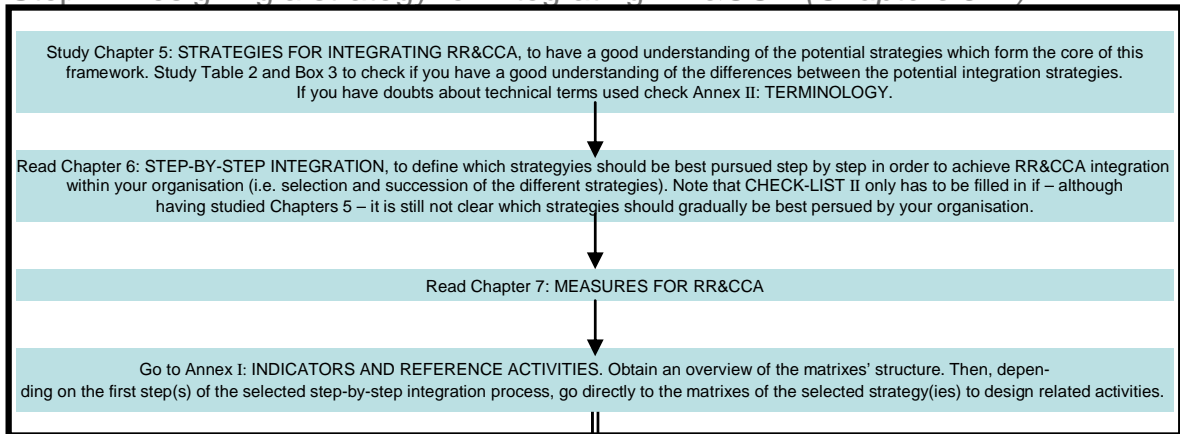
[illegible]

Study Chapter 5: STRATEGIES FOR INTEGRATING RR&CCA, to have a good understanding of the potential strategies which form the core of this framework. Study Table 2 and Box 3 to check if you have a good understanding of the differences between the potential integration strategies. If you have doubts about technical terms used check Annex II: TERMINOLOGY.

Read Chapter 6: STEP-BY-STEP INTEGRATION, to define which strategyies should be best pursued step by step in order to achieve RR&CCA integration within your organisation (i.e. selection and succession of the different strategies). Note that CHECK-LIST II only has to be filled in if – although having studied Chapters 5 – it is still not clear which strategies should gradually be best persued by your organisation.

Read Chapter 7: MEASURES FOR RR&CCA

Go to Annex I: INDICATORS AND REFERENCE ACTIVITIES. Obtain an overview of the matrixes' structure. Then, depending on the first step(s) of the selected step-by-step integration process, go directly to the matrixes of the selected strategy(ies) to design related activities.